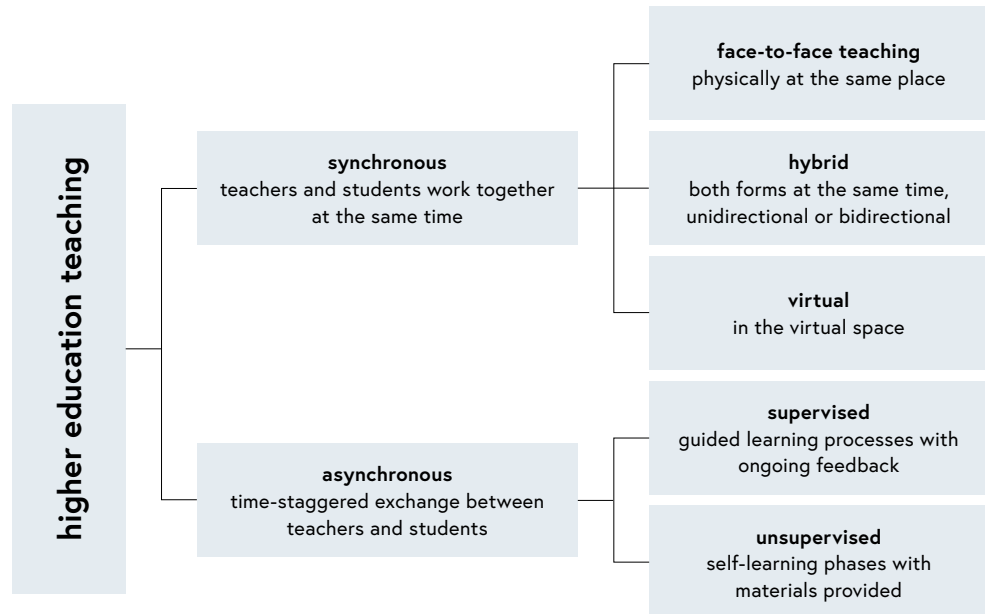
higher education teaching

synchronous
teachers and students work together at the same time

face-to-face teaching
physically at the same place

hybrid
both forms at the same time, unidirectional or bidirectional

virtual
in the virtual space

asynchronous
time-staggered exchange between teachers and students

supervised
guided learning processes with ongoing feedback

unsupervised
self-learning phases with materials provided